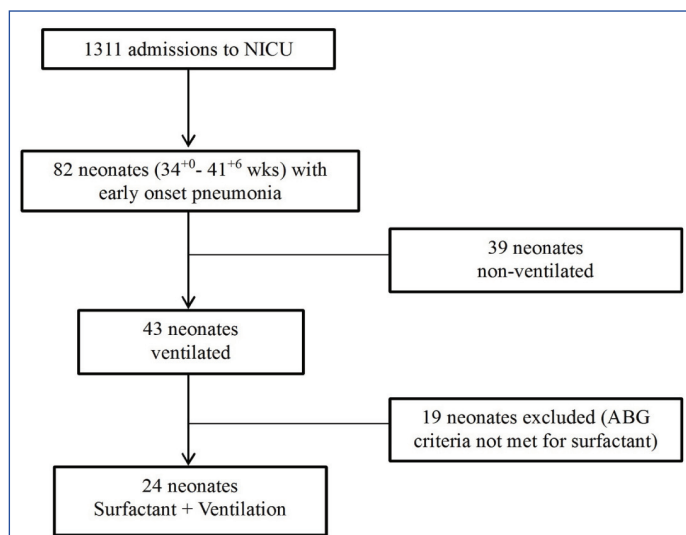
1311 admissions to NICU

82 neonates ($34^{+0}$- $41^{+6}$ wks) with early onset pneumonia

39 neonates non-ventilated

43 neonates ventilated

19 neonates excluded (ABG criteria not met for surfactant)

24 neonates Surfactant + Ventilation